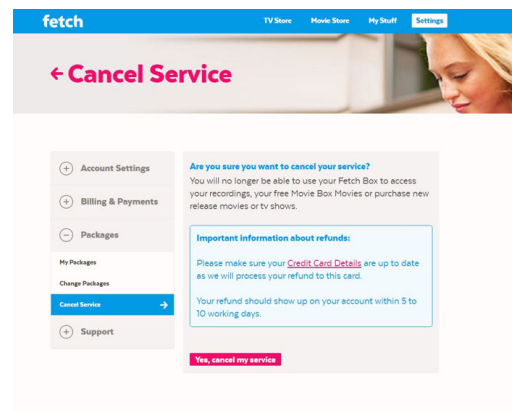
fetch

TV Store
Movie Store
My Stuff
Settings

← Cancel Service

+ Account Settings

+ Billing & Payments

− Packages

My Packages

Change Packages

Cancel Service →

+ Support

Are you sure you want to cancel your service?
You will no longer be able to use your Fetch Box to access your recordings, your free Movie Box Movies or purchase new release movies or tv shows.

Important information about refunds:

Please make sure your Credit Card Details are up to date as we will process your refund to this card.

Your refund should show up on your account within 5 to 10 working days.

Yes, cancel my service